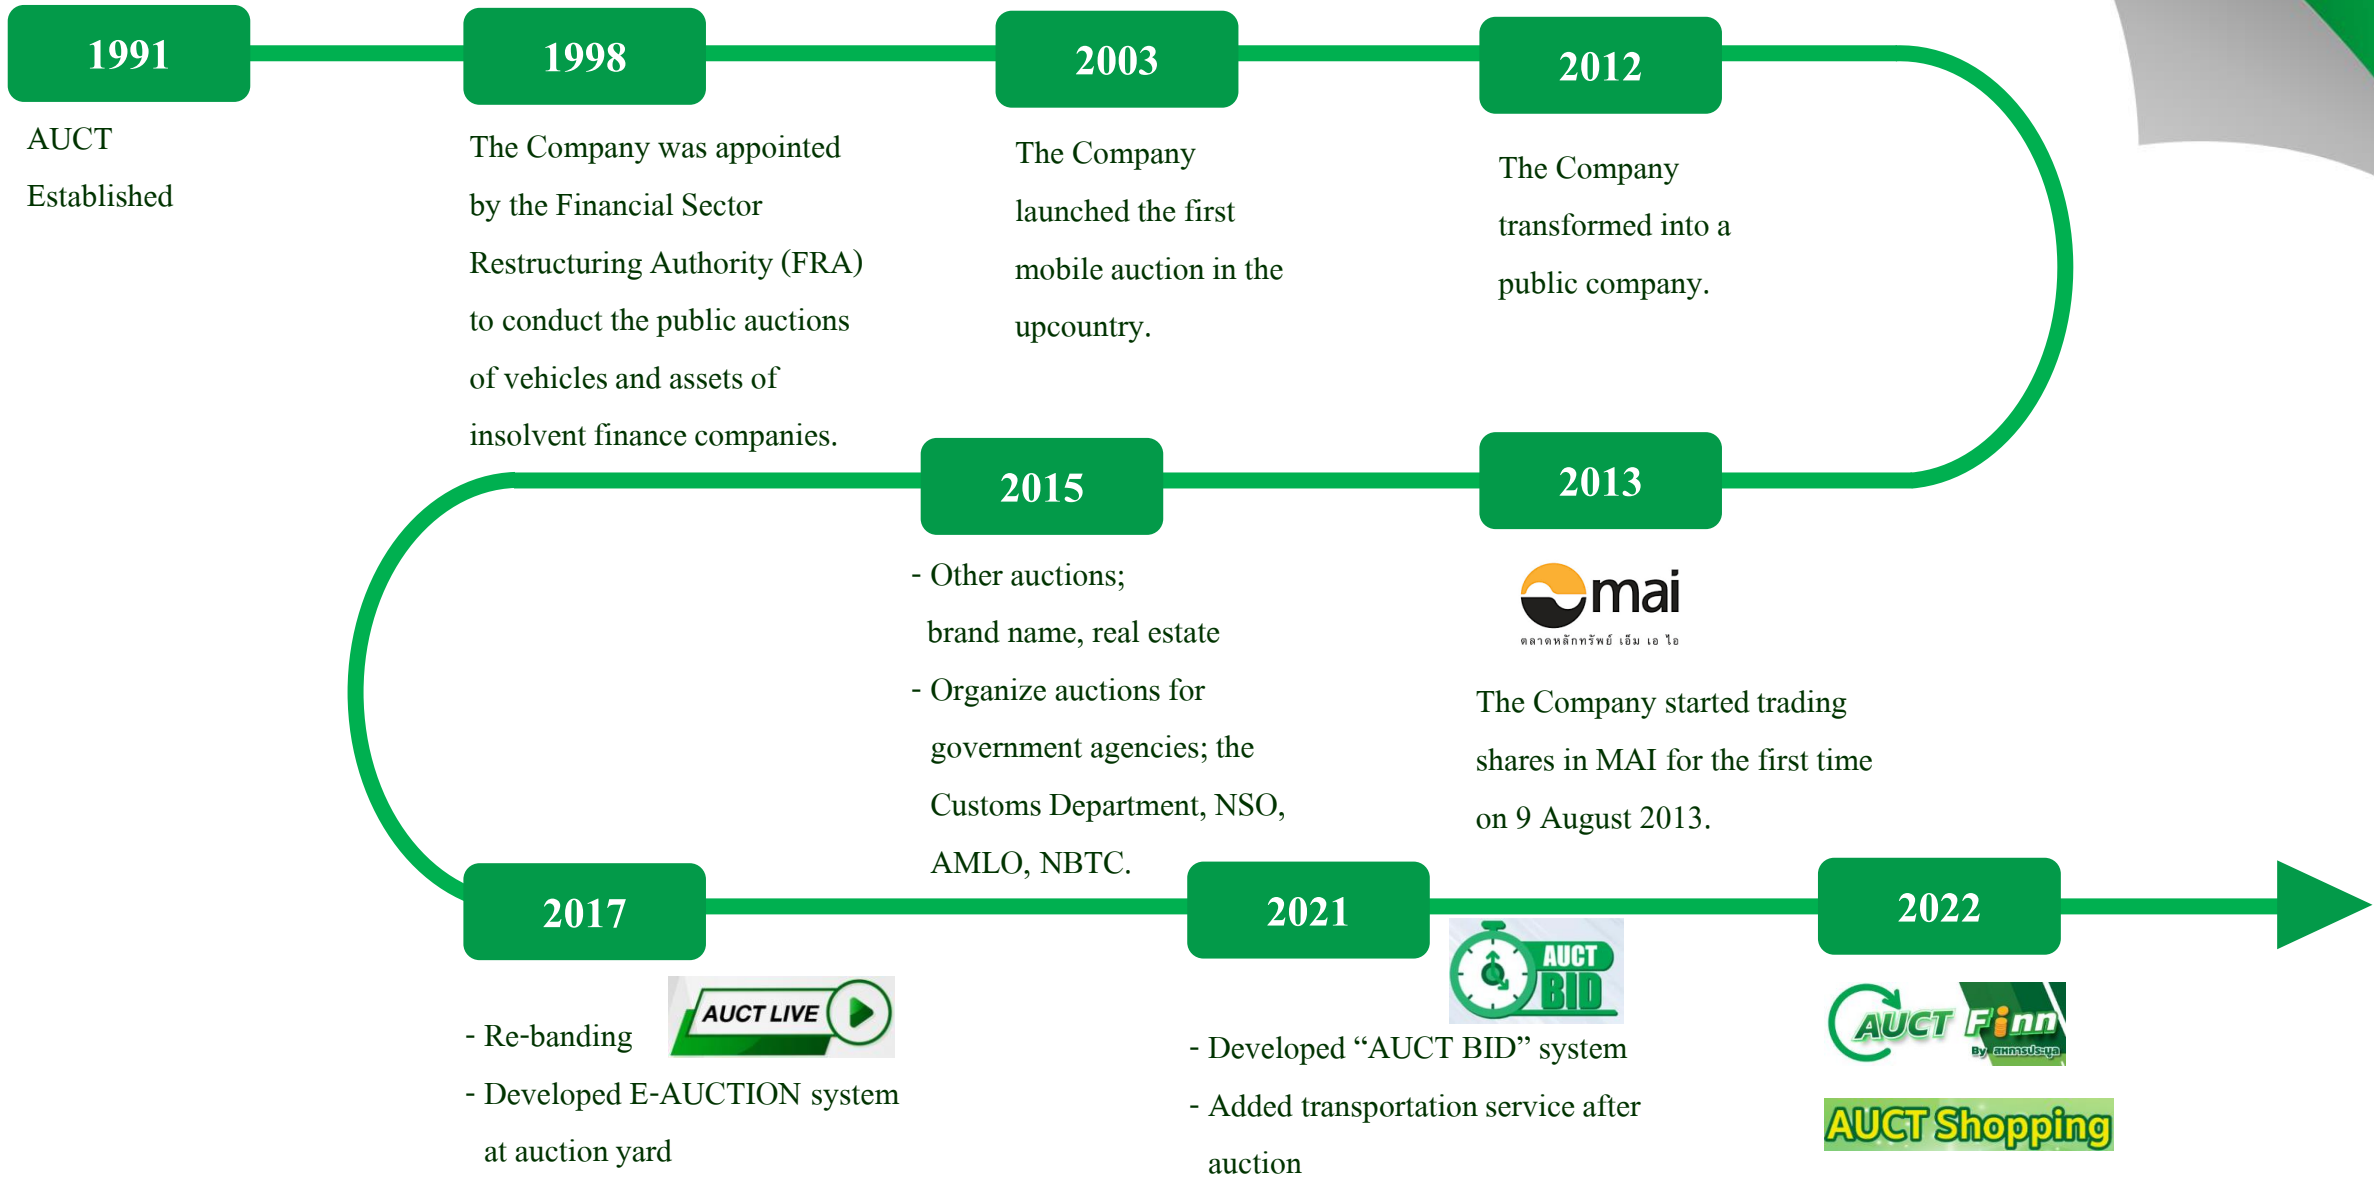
1991

AUCT Established

1998

The Company was appointed by the Financial Sector Restructuring Authority (FRA) to conduct the public auctions of vehicles and assets of insolvent finance companies.

2003

The Company launched the first mobile auction in the upcountry.

2012

The Company transformed into a public company.

2015

- Other auctions; brand name, real estate
- Organize auctions for government agencies; the Customs Department, NSO, AMLO, NBTC.

2013

mai
ตลาดหลักทรัพย์ เอ็ม เอ ไอ

The Company started trading shares in MAI for the first time on 9 August 2013.

2017

AUCT LIVE

- Re-banding
- Developed E-AUCTION system at auction yard

2021

AUCT BID

- Developed “AUCT BID” system
- Added transportation service after auction

2022

AUCT Finn By สหการประมูล

AUCT Shopping